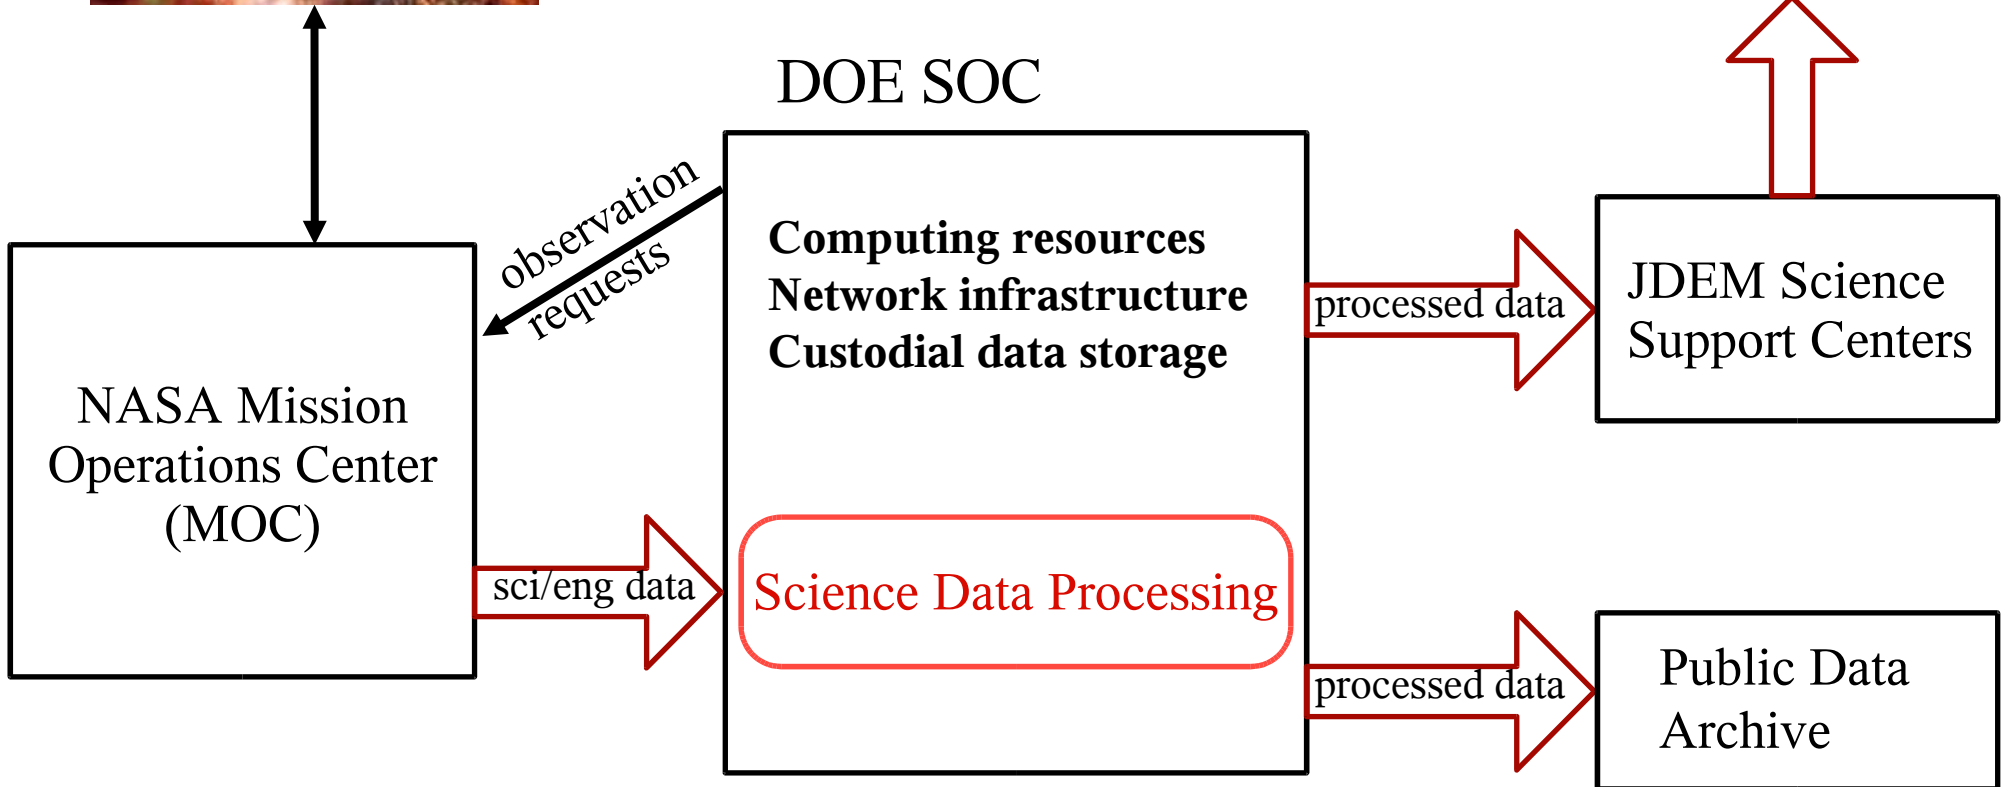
DOE SOC

observation requests

Computing resources
Network infrastructure
Custodial data storage

NASA Mission Operations Center (MOC)

processed data

JDEM Science Support Centers

sci/eng data

Science Data Processing

processed data

Public Data Archive